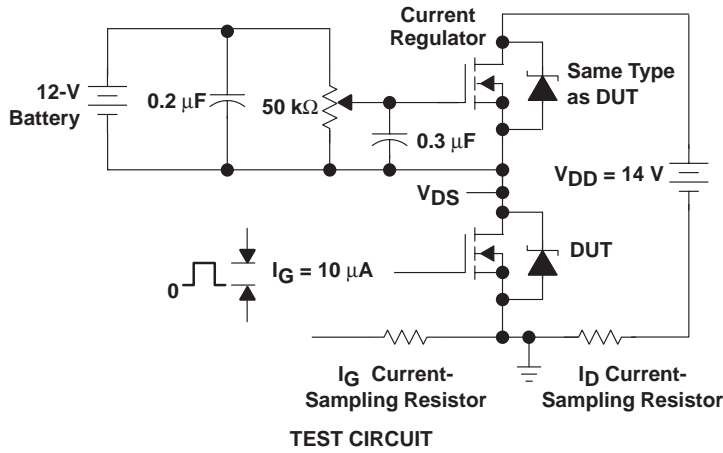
Current Regulator

12-V Battery

0.2 μF

50 kΩ

0.3 μF

Same Type as DUT

$V_{DD}$ = 14 V

$V_{DS}$

0

$I_G$ = 10 μA

DUT

$I_G$ Current-Sampling Resistor

$I_D$ Current-Sampling Resistor

TEST CIRCUIT